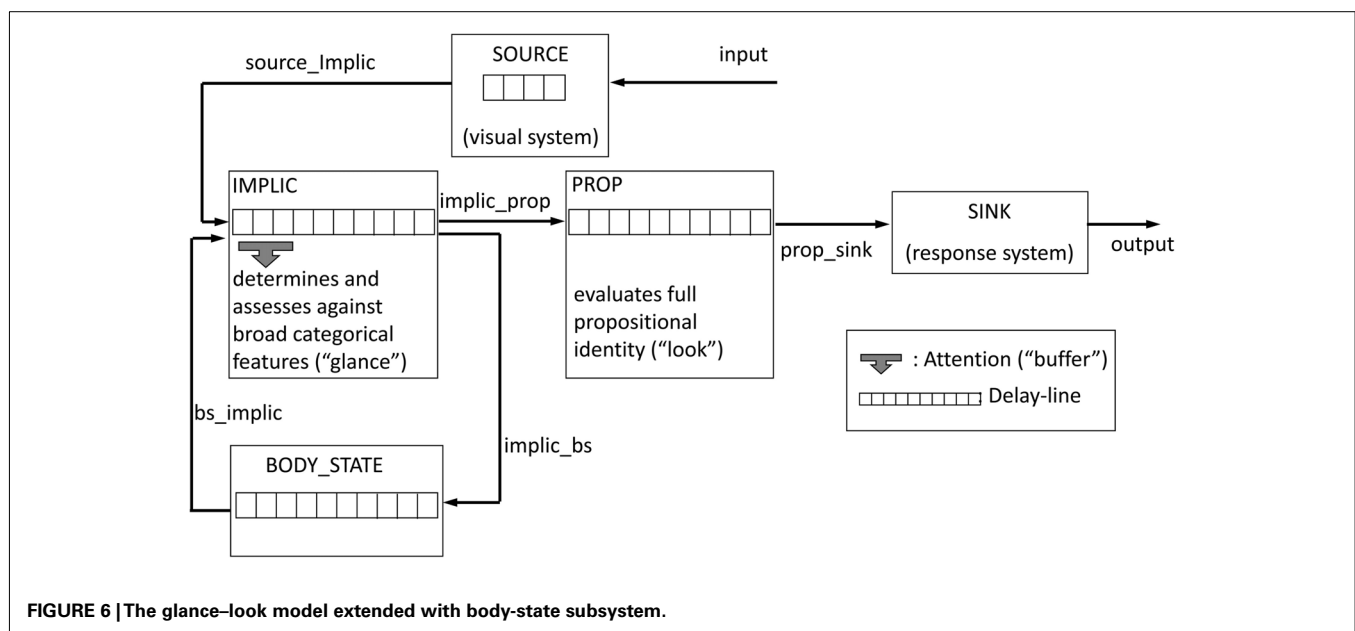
source_Implic

SOURCE

(visual system)

input

IMPLIC

determines and assesses against broad categorical features ("glance")

implic_prop

PROP

evaluates full propositional identity ("look")

prop_sink

SINK

(response system)

output

: Attention ("buffer")

Delay-line

bs_implic

implic_bs

BODY_STATE

**FIGURE 6 | The glance–look model extended with body-state subsystem.**